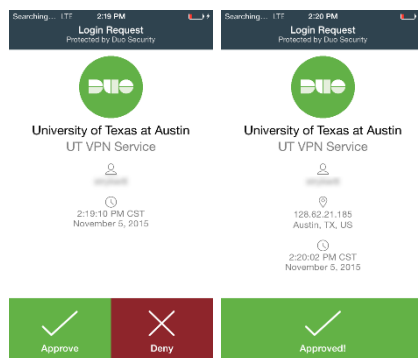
Searching... LTE 2:19 PM

Login Request

Protected by Duo Security

DUO

University of Texas at Austin

UT VPN Service

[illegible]

2:19:10 PM CST

November 5, 2015

Approve

Deny

Searching... LTE 2:20 PM

Login Request

Protected by Duo Security

DUO

University of Texas at Austin

UT VPN Service

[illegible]

128.62.21.185

Austin, TX, US

2:20:02 PM CST

November 5, 2015

Approved!